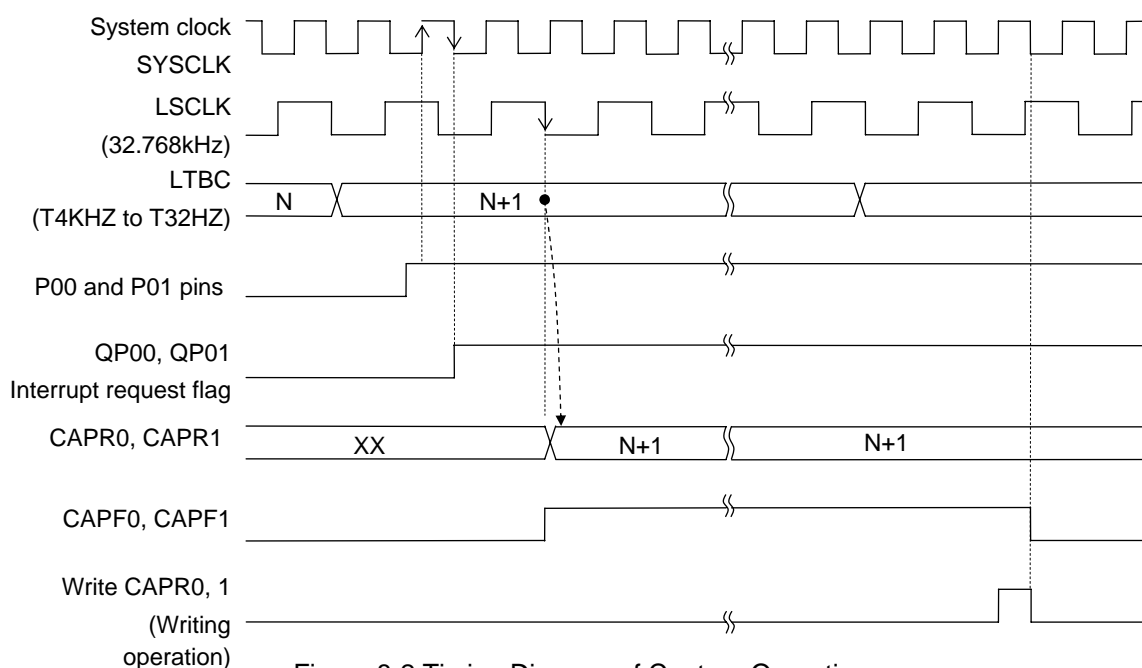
System clock
SYSCLK

LSCLK
(32.768kHz)

LTBC
(T4KHZ to T32HZ)

N

N+1

P00 and P01 pins

QP00, QP01
Interrupt request flag

CAPR0, CAPR1

XX

N+1

N+1

CAPF0, CAPF1

Write CAPR0, 1
(Writing operation)

Figure 8-2 Timing Diagram of Capture Operation